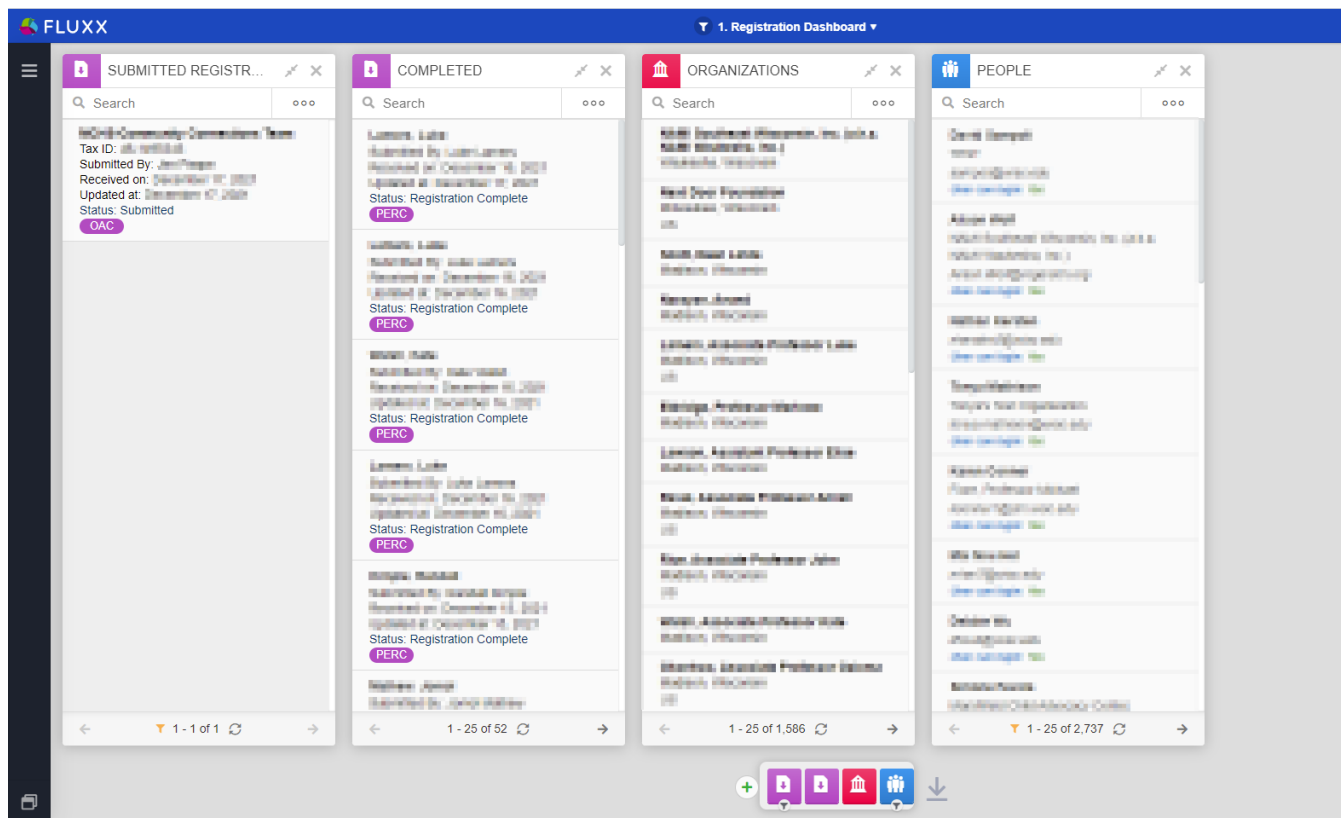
FLUXX

1. Registration Dashboard ▾

SUBMITTED REGISTR...

Search

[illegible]
Tax ID: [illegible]
Submitted By: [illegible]
Received on: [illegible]
Updated at: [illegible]
Status: Submitted
OAC

1 - 1 of 1

COMPLETED

Search

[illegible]
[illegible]
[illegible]
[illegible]
Status: Registration Complete
PERC

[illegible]
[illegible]
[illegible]
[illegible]
Status: Registration Complete
PERC

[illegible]
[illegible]
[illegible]
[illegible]
Status: Registration Complete
PERC

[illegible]
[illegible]
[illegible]
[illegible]
Status: Registration Complete
PERC

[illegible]
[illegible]
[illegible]
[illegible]
Status: Registration Complete
PERC

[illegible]

1 - 25 of 52

ORGANIZATIONS

Search

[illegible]

1 - 25 of 1,586

PEOPLE

Search

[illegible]

1 - 25 of 2,737